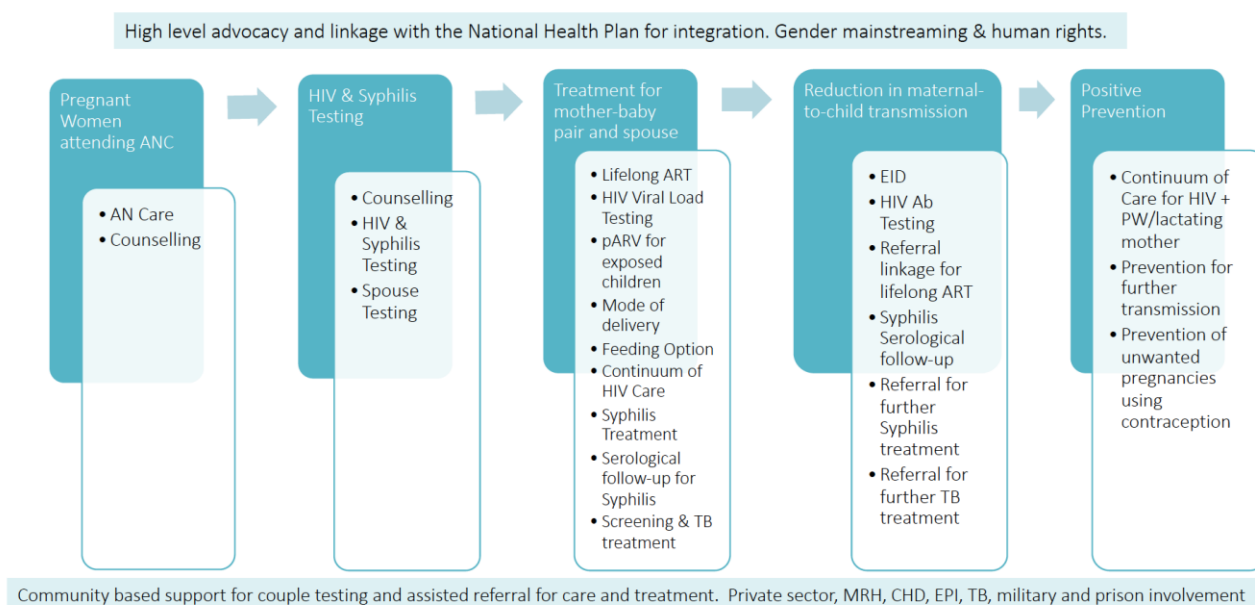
High level advocacy and linkage with the National Health Plan for integration. Gender mainstreaming & human rights.

Pregnant Women attending ANC

- AN Care
- Counselling

HIV & Syphilis Testing

- Counselling
- HIV & Syphilis Testing
- Spouse Testing

Treatment for mother-baby pair and spouse

- Lifelong ART
- HIV Viral Load Testing
- pARV for exposed children
- Mode of delivery
- Feeding Option
- Continuum of HIV Care
- Syphilis Treatment
- Serological follow-up for Syphilis
- Screening & TB treatment

Reduction in maternal-to-child transmission

- EID
- HIV Ab Testing
- Referral linkage for lifelong ART
- Syphilis Serological follow-up
- Referral for further Syphilis treatment
- Referral for further TB treatment

Positive Prevention

- Continuum of Care for HIV + PW/lactating mother
- Prevention for further transmission
- Prevention of unwanted pregnancies using contraception

Community based support for couple testing and assisted referral for care and treatment. Private sector, MRH, CHD, EPI, TB, military and prison involvement